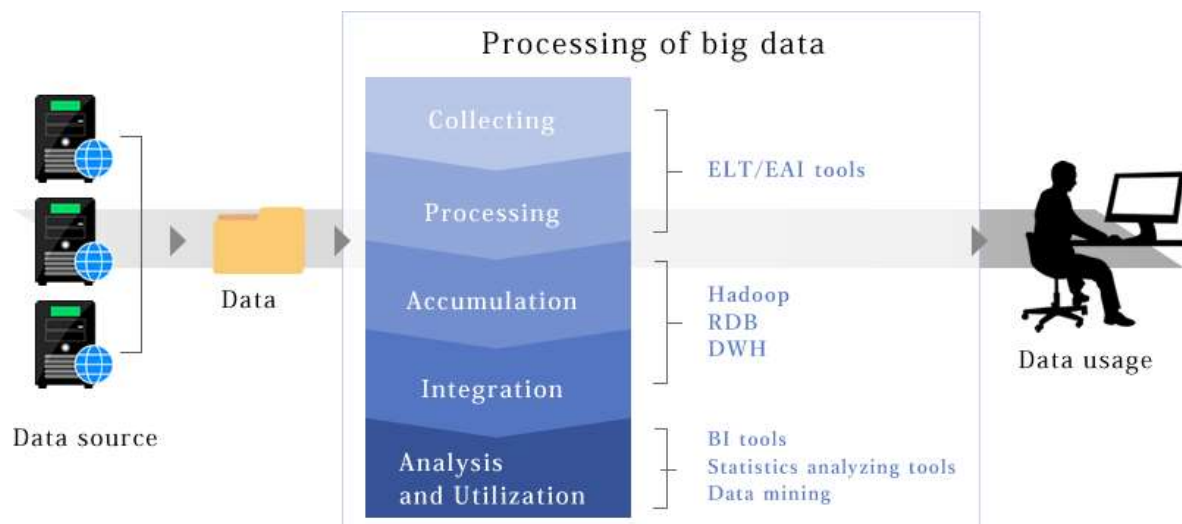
Processing of big data

Data source

Data

Collecting

Processing

Accumulation

Integration

Analysis and Utilization

ELT/EAI tools

Hadoop
RDB
DWH

BI tools
Statistics analyzing tools
Data mining

Data usage